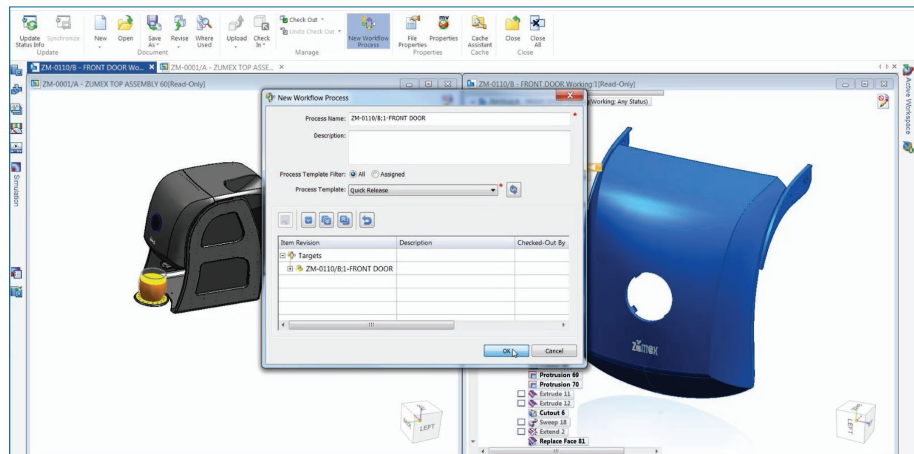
Update Status Info
Synchronize
Update
New
Open
Save As
Revise
Where Used
Document
Upload
Check In
Check Out
Undo Check Out
Manage
New Workflow Process
File Properties
Properties
Properties
Cache Assistant
Cache
Close
Close All
Close

ZM-0110/B - FRONT DOOR Wo...
ZM-0001/A - ZUMEX TOP ASSE...

ZM-0001/A - ZUMEX TOP ASSEMBLY 60(Read-Only)
ZM-0110/B - FRONT DOOR Working:1(Read-Only)
(Working: Any Status)

Simulation
Active Workspace

New Workflow Process
Process Name: ZM-0110/B;1-FRONT DOOR
Description:
Process Template Filter: All Assigned
Process Template: Quick Release

| Item Revision | Description | Checked-Out By |
|---|---|---|
| Targets | | |
| ZM-0110/B;1-FRONT DOOR | | |

OK
Cancel

Protrusion 69
Protrusion 70
Extrude 11
Extrude 12
Cutout 6
Sweep 18
Extend 2
Replace Face 81

LEFT
LEFT
zumex